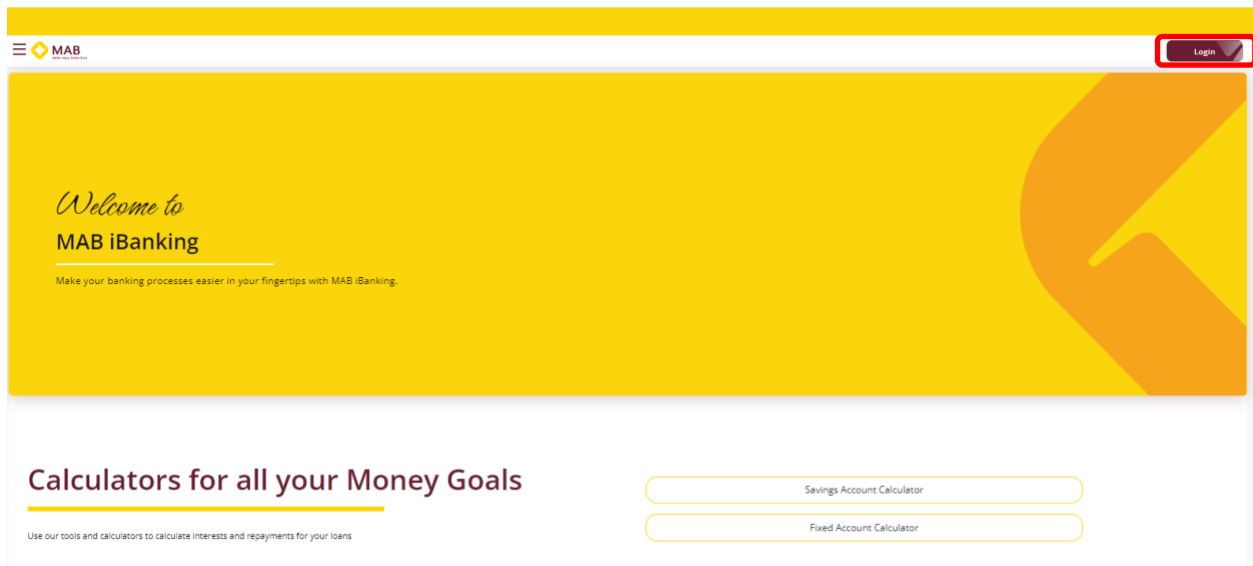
MAB

Login

Welcome to

MAB iBanking

Make your banking processes easier in your fingertips with MAB iBanking.

Calculators for all your Money Goals

Use our tools and calculators to calculate interests and repayments for your loans

Savings Account Calculator

Fixed Account Calculator